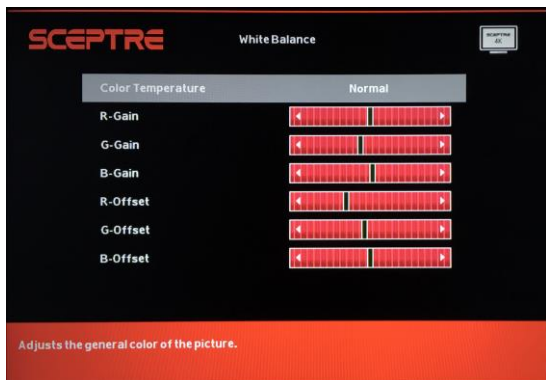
SCEPTRE

White Balance

SCEPTRE 4K

| | |
|---|---|
| Color Temperature | Normal |
| R-Gain | |
| G-Gain | |
| B-Gain | |
| R-Offset | |
| G-Offset | |
| B-Offset | |

Adjusts the general color of the picture.